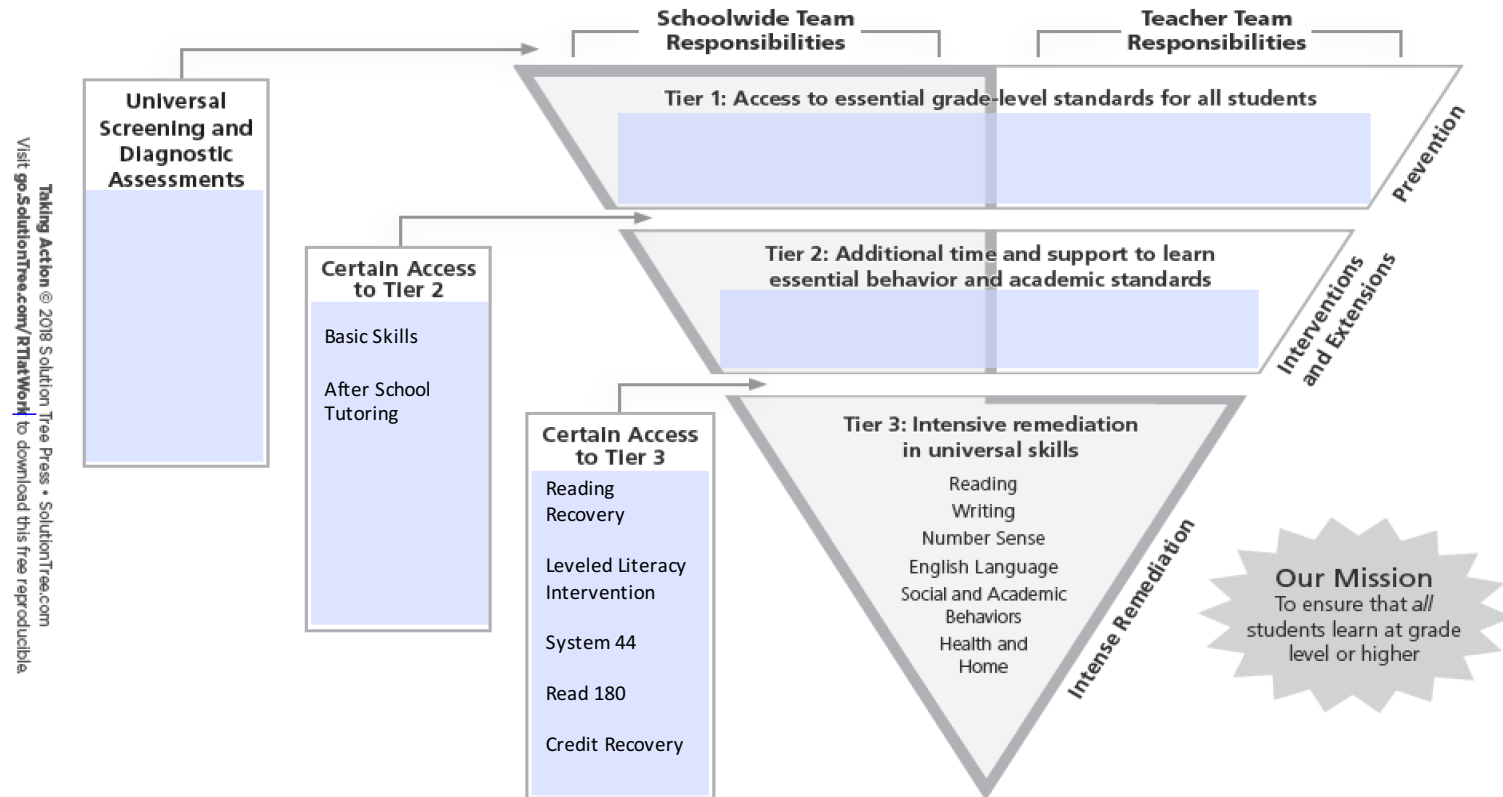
Schoolwide Team Responsibilities

Teacher Team Responsibilities

Universal Screening and Diagnostic Assessments

Tier 1: Access to essential grade-level standards for all students

Prevention

Certain Access to Tier 2

Basic Skills

After School Tutoring

Tier 2: Additional time and support to learn essential behavior and academic standards

Interventions and Extensions

Certain Access to Tier 3

Reading Recovery

Leveled Literacy Intervention

System 44

Read 180

Credit Recovery

Tier 3: Intensive remediation in universal skills

Reading

Writing

Number Sense

English Language

Social and Academic Behaviors

Health and Home

Intense Remediation

Our Mission
To ensure that *all* students learn at grade level or higher

Taking Action © 2018 Solution Tree Press • SolutionTree.com
Visit go.SolutionTree.com/RTIatWork to download this free reproducible.